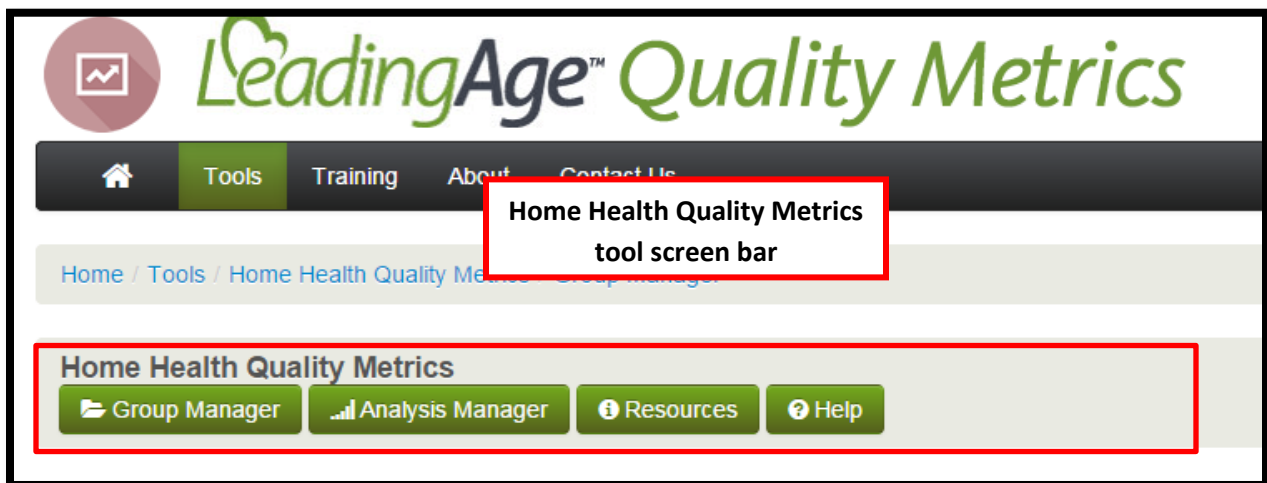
LeadingAge™ Quality Metrics

Tools Training About Contact Us

Home Health Quality Metrics tool screen bar

Home / Tools / Home Health Quality Metr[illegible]

Home Health Quality Metrics

Group Manager Analysis Manager Resources Help